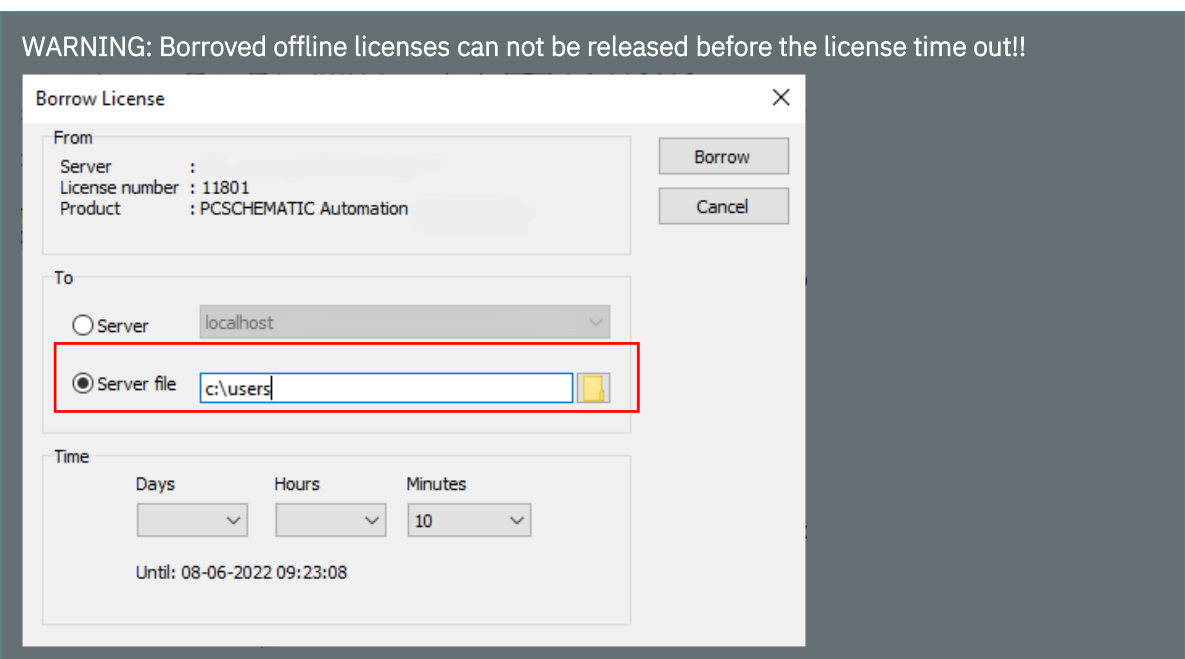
WARNING: Borroved offline licenses can not be released before the license time out!!

Borrow License

From
Server :
License number : 11801
Product : PCSCHEMATIC Automation

Borrow
Cancel

To
Server localhost
Server file c:\users

Time
Days Hours Minutes
10

Until: 08-06-2022 09:23:08